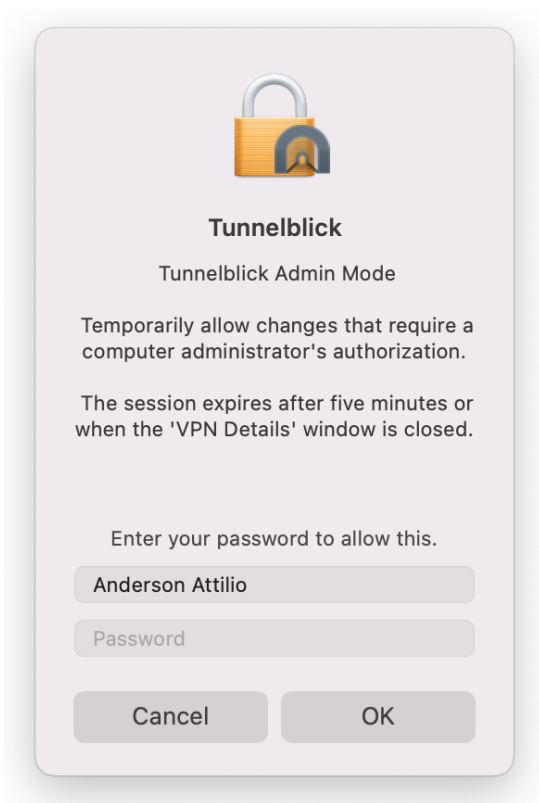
Tunnelblick

Tunnelblick Admin Mode

Temporarily allow changes that require a computer administrator's authorization.

The session expires after five minutes or when the 'VPN Details' window is closed.

Enter your password to allow this.

Anderson Attilio

Password

Cancel

OK